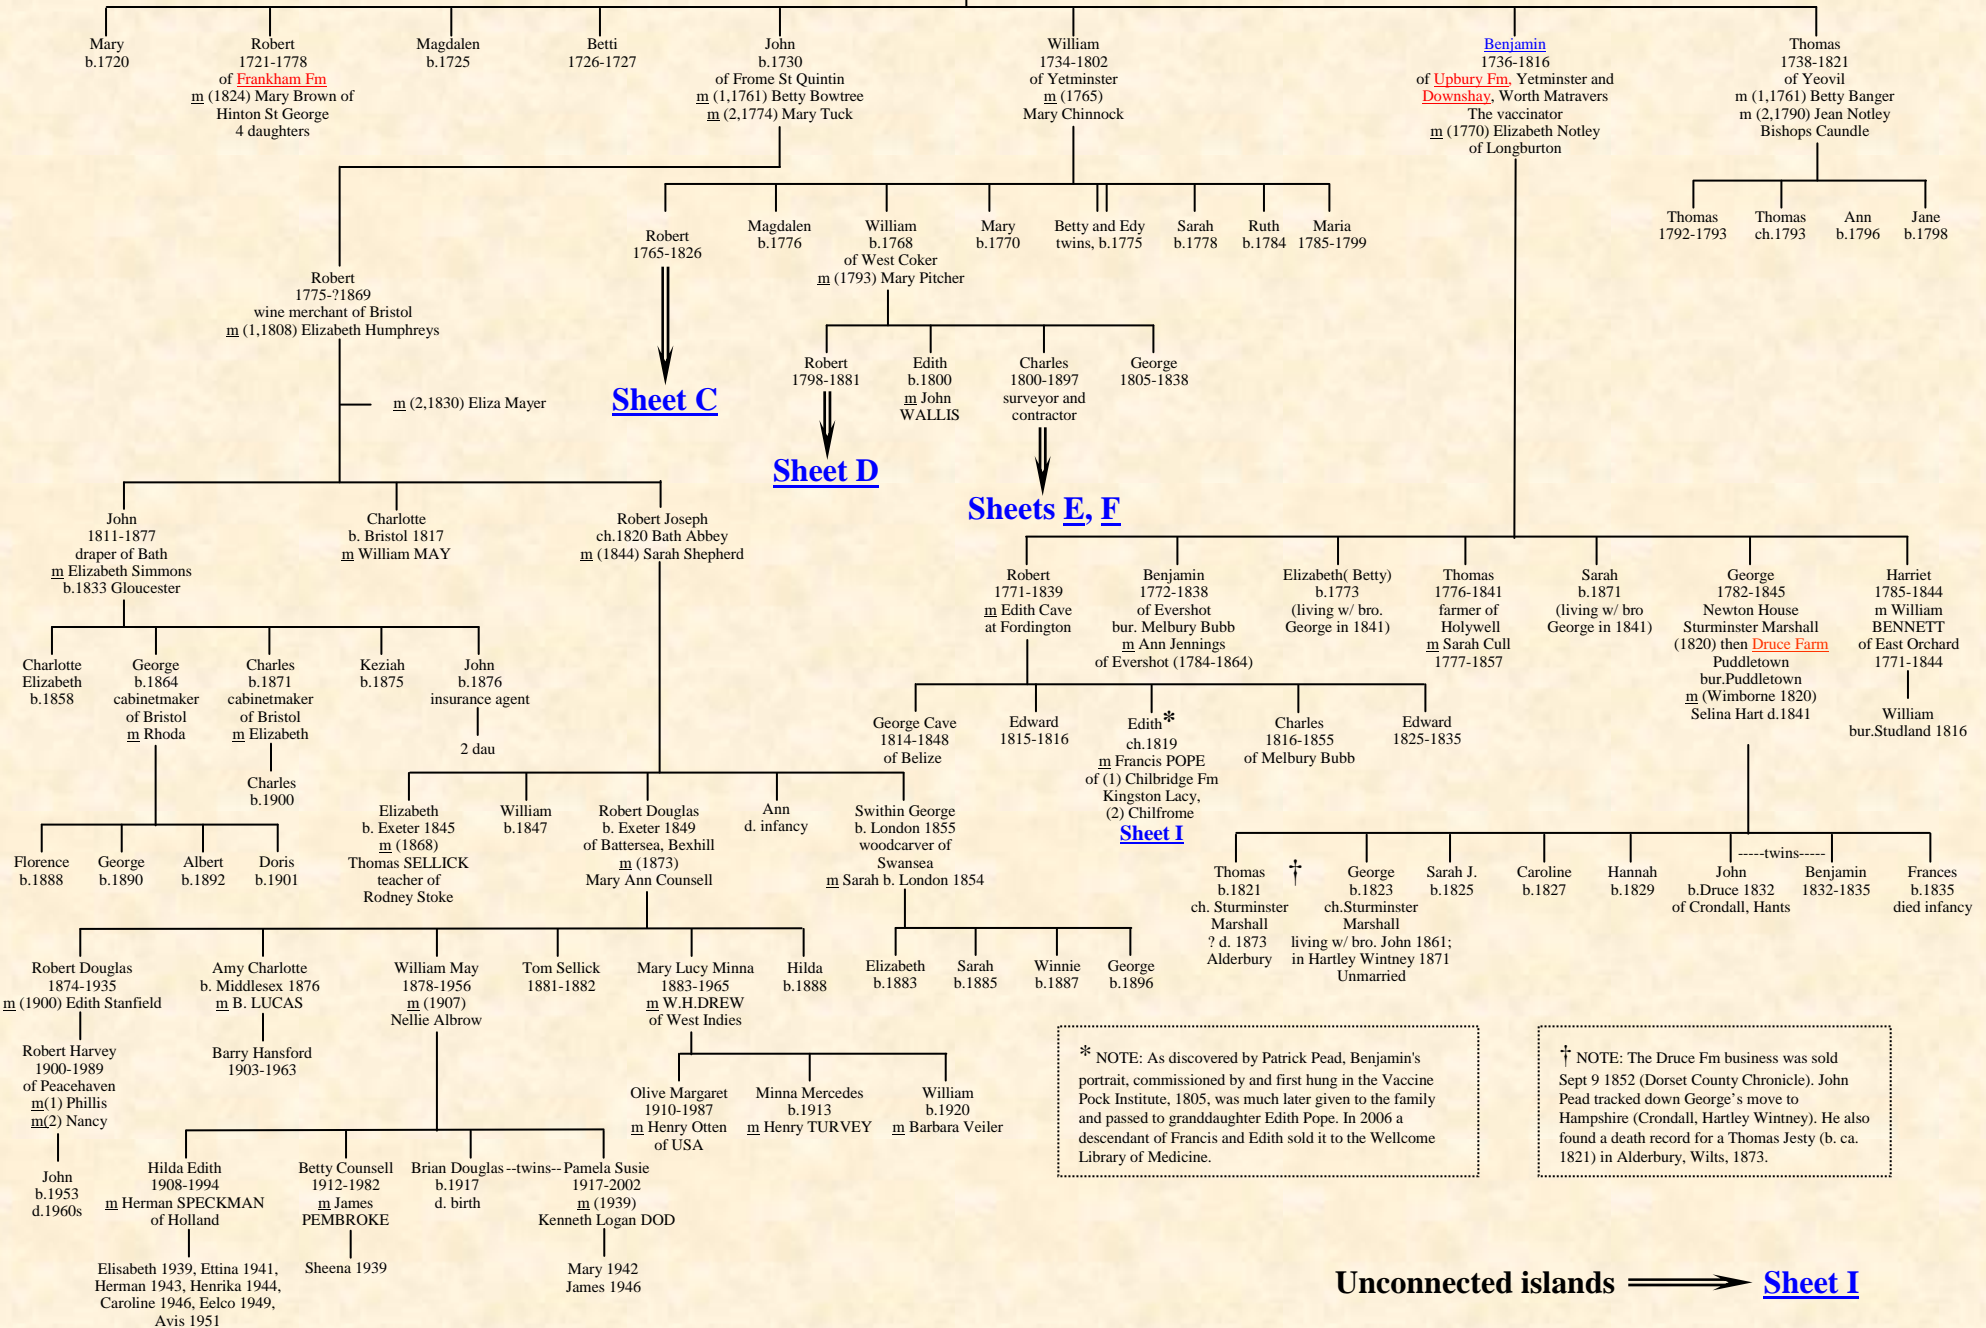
Mary
b.1720

Robert
1721-1778
of Frankham Fm
m (1824) Mary Brown of Hinton St George
4 daughters

Magdalen
b.1725

Betti
1726-1727

John
b.1730
of Frome St Quintin
m (1,1761) Betty Bowtree
m (2,1774) Mary Tuck

William
1734-1802
of Yetminster
m (1765)
Mary Chinnock

Benjamin
1736-1816
of Upbury Fm, Yetminster and Downshay, Worth Matravers
The vaccinator
m (1770) Elizabeth Notley
of Longburton

Thomas
1738-1821
of Yeovil
m (1,1761) Betty Banger
m (2,1790) Jean Notley
Bishops Caundle

Thomas
1792-1793

Thomas
ch.1793

Ann
b.1796

Jane
b.1798

Robert
1765-1826

Sheet C

Magdalen
b.1776

William
b.1768
of West Coker
m (1793) Mary Pitcher

Mary
b.1770

Betty and Edy
twins, b.1775

Sarah
b.1778

Ruth
b.1784

Maria
1785-1799

Robert
1775-?1869
wine merchant of Bristol
m (1,1808) Elizabeth Humphreys

m (2,1830) Eliza Mayer

Robert
1798-1881

Sheet D

Edith
b.1800
m John
WALLIS

Charles
1800-1897
surveyor and contractor

Sheets E, F

George
1805-1838

John
1811-1877
draper of Bath
m Elizabeth Simmons
b.1833 Gloucester

Charlotte
b. Bristol 1817
m William MAY

Robert Joseph
ch.1820 Bath Abbey
m (1844) Sarah Shepherd

Robert
1771-1839
m Edith Cave
at Fordington

Benjamin
1772-1838
of Evershot
bur. Melbury Bubb
m Ann Jennings
of Evershot (1784-1864)

Elizabeth( Betty)
b.1773
(living w/ bro. George in 1841)

Thomas
1776-1841
farmer of Holywell
m Sarah Cull
1777-1857

Sarah
b.1871
(living w/ bro George in 1841)

George
1782-1845
Newton House
Sturminster Marshall
(1820) then Druce Farm
Puddletown
bur.Puddletown
m (Wimborne 1820)
Selina Hart d.1841

Harriet
1785-1844
m William BENNETT
of East Orchard
1771-1844

William
bur.Studland 1816

Charlotte
Elizabeth
b.1858

George
b.1864
cabinetmaker
of Bristol
m Rhoda

Charles
b.1871
cabinetmaker
of Bristol
m Elizabeth

Charles
b.1900

Keziah
b.1875

John
b.1876
insurance agent

2 dau

George Cave
1814-1848
of Belize

Edward
1815-1816

Edith*
ch.1819
m Francis POPE
of (1) Chilbridge Fm
Kingston Lacy,
(2) Chilfrome
Sheet I

Charles
1816-1855
of Melbury Bubb

Edward
1825-1835

Florence
b.1888

George
b.1890

Albert
b.1892

Doris
b.1901

Elizabeth
b. Exeter 1845
m (1868)
Thomas SELLICK
teacher of
Rodney Stoke

William
b.1847

Robert Douglas
b. Exeter 1849
of Battersea, Bexhill
m (1873)
Mary Ann Counsell

Ann
d. infancy

Swithin George
b. London 1855
woodcarver of
Swansea
m Sarah b. London 1854

Thomas
b.1821
ch. Sturminster
Marshall
? d. 1873
Alderbury

†

George
b.1823
ch.Sturminster
Marshall
living w/ bro. John 1861;
in Hartley Wintney 1871
Unmarried

Sarah J.
b.1825

Caroline
b.1827

Hannah
b.1829

-----twins-----

John
b.Druce 1832
of Crondall, Hants

Benjamin
1832-1835

Frances
b.1835
died infancy

Robert Douglas
1874-1935
m (1900) Edith Stanfield

Robert Harvey
1900-1989
of Peacehaven
m(1) Phillis
m(2) Nancy

John
b.1953
d.1960s

Amy Charlotte
b. Middlesex 1876
m B. LUCAS

Barry Hansford
1903-1963

William May
1878-1956
m (1907)
Nellie Albrow

Tom Sellick
1881-1882

Mary Lucy Minna
1883-1965
m W.H.DREW
of West Indies

Hilda
b.1888

Elizabeth
b.1883

Sarah
b.1885

Winnie
b.1887

George
b.1896

Olive Margaret
1910-1987
m Henry Otten
of USA

Minna Mercedes
b.1913
m Henry TURVEY

William
b.1920
m Barbara Veiler

Hilda Edith
1908-1994
m Herman SPECKMAN
of Holland

Elisabeth 1939, Ettina 1941, Herman 1943, Henrika 1944, Caroline 1946, Eelco 1949, Avis 1951

Betty Counsell
1912-1982
m James
PEMBROKE

Sheena 1939

Brian Douglas
b.1917
d. birth

--twins--

Pamela Susie
1917-2002
m (1939)
Kenneth Logan DOD

Mary 1942
James 1946

* NOTE: As discovered by Patrick Pead, Benjamin's portrait, commissioned by and first hung in the Vaccine Pock Institute, 1805, was much later given to the family and passed to granddaughter Edith Pope. In 2006 a descendant of Francis and Edith sold it to the Wellcome Library of Medicine.

† NOTE: The Druce Fm business was sold Sept 9 1852 (Dorset County Chronicle). John Pead tracked down George's move to Hampshire (Crondall, Hartley Wintney). He also found a death record for a Thomas Jesty (b. ca. 1821) in Alderbury, Wilts, 1873.

Unconnected islands Sheet I